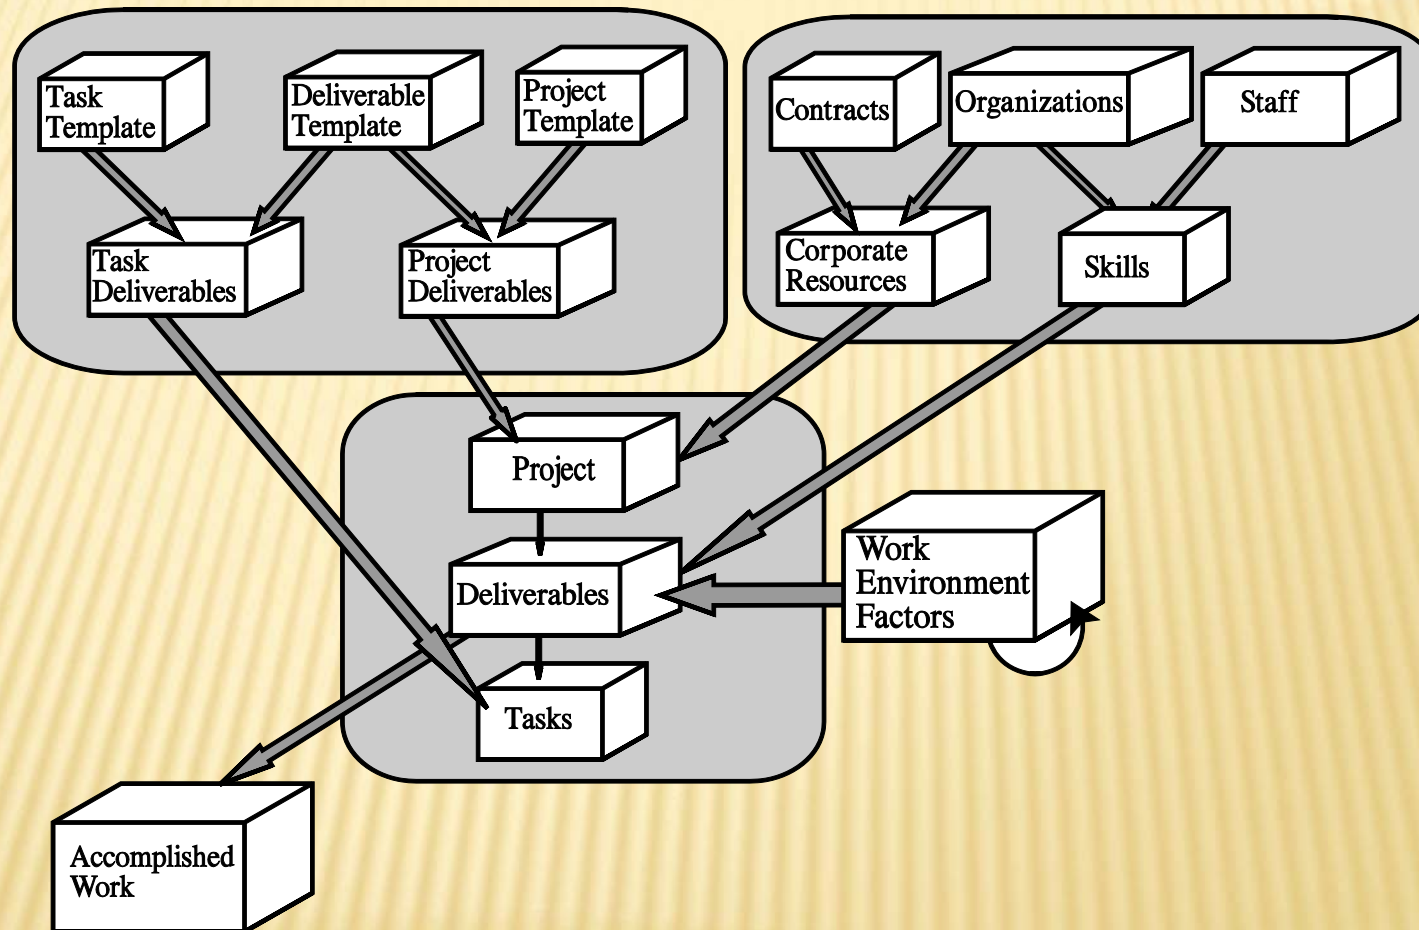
Task Template

Deliverable Template

Project Template

Task Deliverables

Project Deliverables

Contracts

Organizations

Staff

Corporate Resources

Skills

Project

Deliverables

Tasks

Work Environment Factors

Accomplished Work